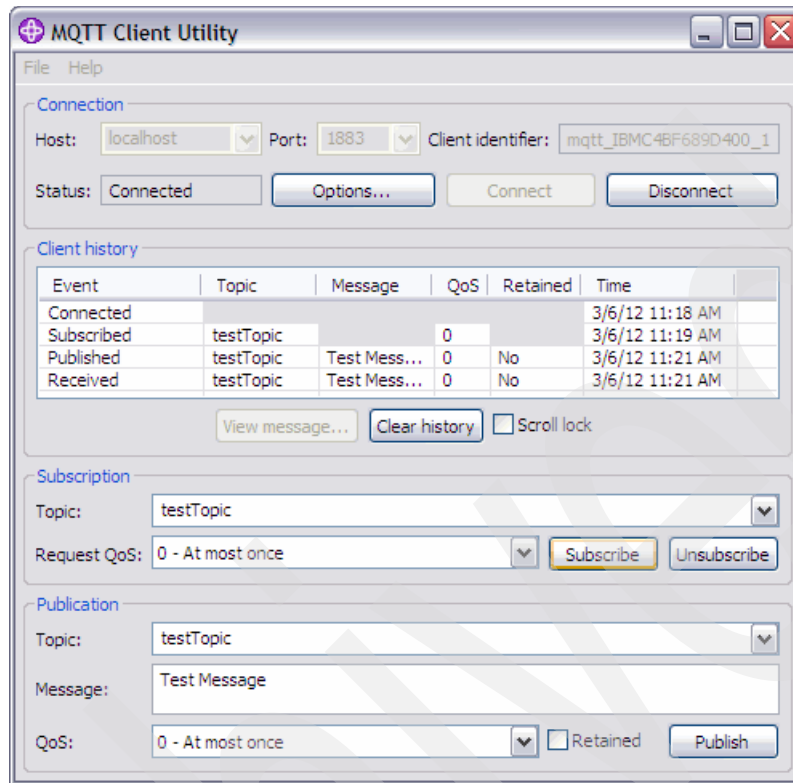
MQTT Client Utility

File Help

Connection

Host: localhost Port: 1883 Client identifier: mqtt_IBMC4BF689D400_1

Status: Connected Options... Connect Disconnect

Client history

| Event | Topic | Message | QoS | Retained | Time |
|---|---|---|---|---|---|
| Connected | | | | | 3/6/12 11:18 AM |
| Subscribed | testTopic | | 0 | | 3/6/12 11:19 AM |
| Published | testTopic | Test Mess... | 0 | No | 3/6/12 11:21 AM |
| Received | testTopic | Test Mess... | 0 | No | 3/6/12 11:21 AM |

View message... Clear history Scroll lock

Subscription

Topic: testTopic

Request QoS: 0 - At most once Subscribe Unsubscribe

Publication

Topic: testTopic

Message: Test Message

QoS: 0 - At most once Retained Publish